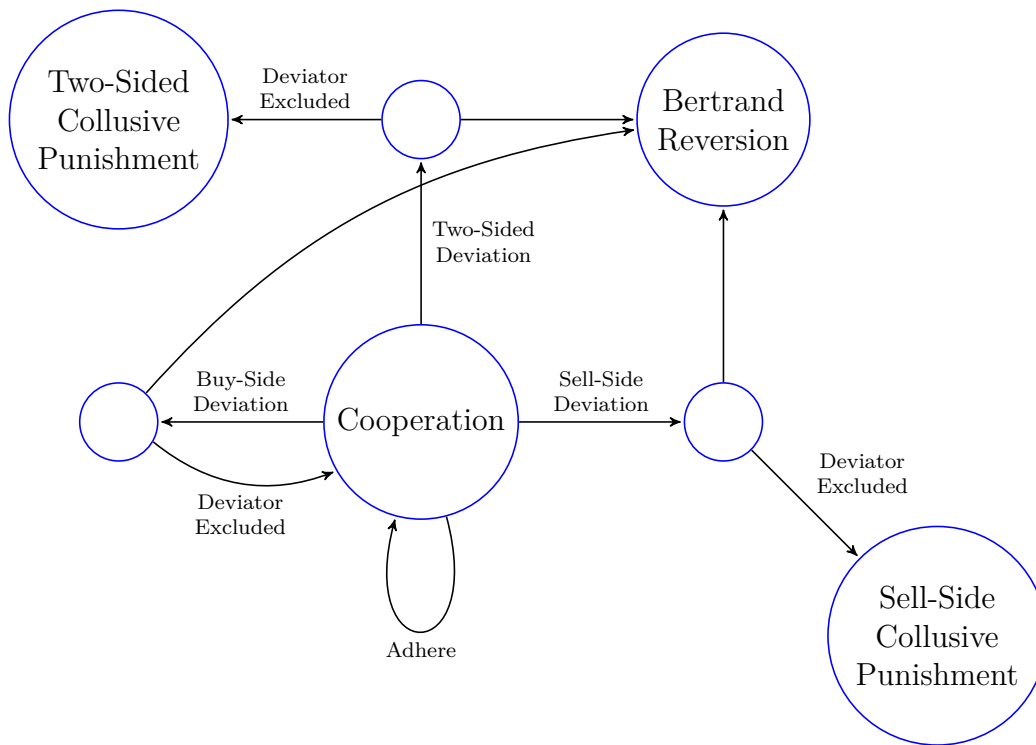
Two-Sided Collusive Punishment

Deviator Excluded

Bertrand Reversion

Two-Sided Deviation

Buy-Side Deviation

Cooperation

Sell-Side Deviation

Deviator Excluded

Deviator Excluded

Adhere

Sell-Side Collusive Punishment